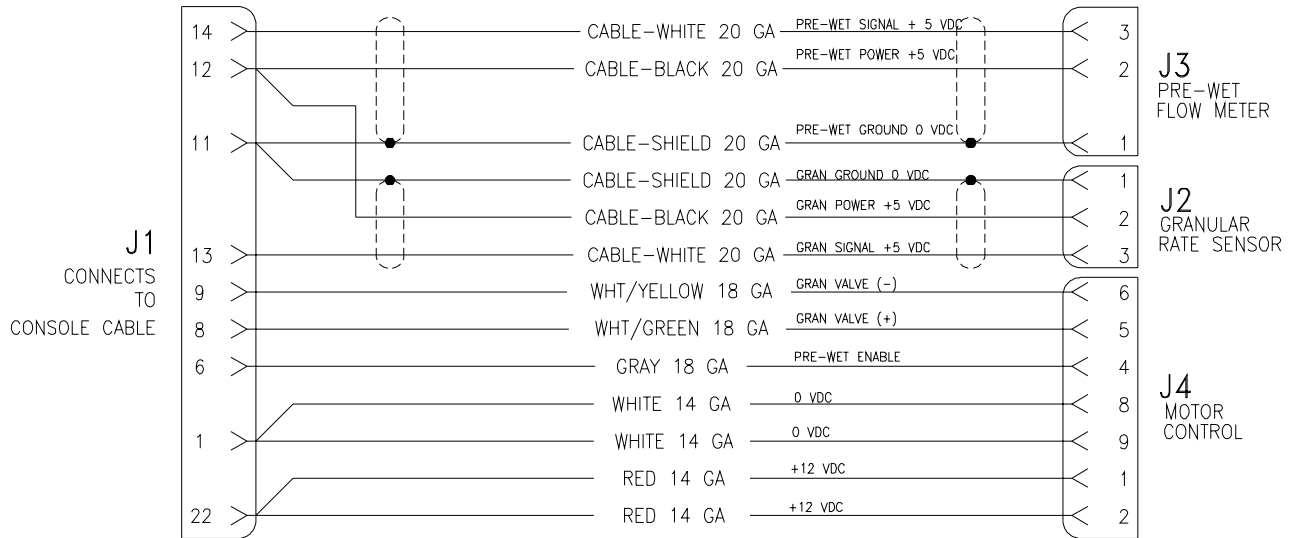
J1
CONNECTS
TO
CONSOLE CABLE

14
12
11
13
9
8
6
1
22

CABLE–WHITE 20 GA
PRE-WET SIGNAL + 5 VDC
CABLE–BLACK 20 GA
PRE-WET POWER +5 VDC
CABLE–SHIELD 20 GA
PRE-WET GROUND 0 VDC
CABLE–SHIELD 20 GA
GRAN GROUND 0 VDC
CABLE–BLACK 20 GA
GRAN POWER +5 VDC
CABLE–WHITE 20 GA
GRAN SIGNAL +5 VDC
WHT/YELLOW 18 GA
GRAN VALVE (–)
WHT/GREEN 18 GA
GRAN VALVE (+)
GRAY 18 GA
PRE-WET ENABLE
WHITE 14 GA
0 VDC
WHITE 14 GA
0 VDC
RED 14 GA
+12 VDC
RED 14 GA
+12 VDC

3
2
1
J3
PRE-WET
FLOW METER

1
2
3
J2
GRANULAR
RATE SENSOR

6
5
4
8
9
1
2
J4
MOTOR
CONTROL